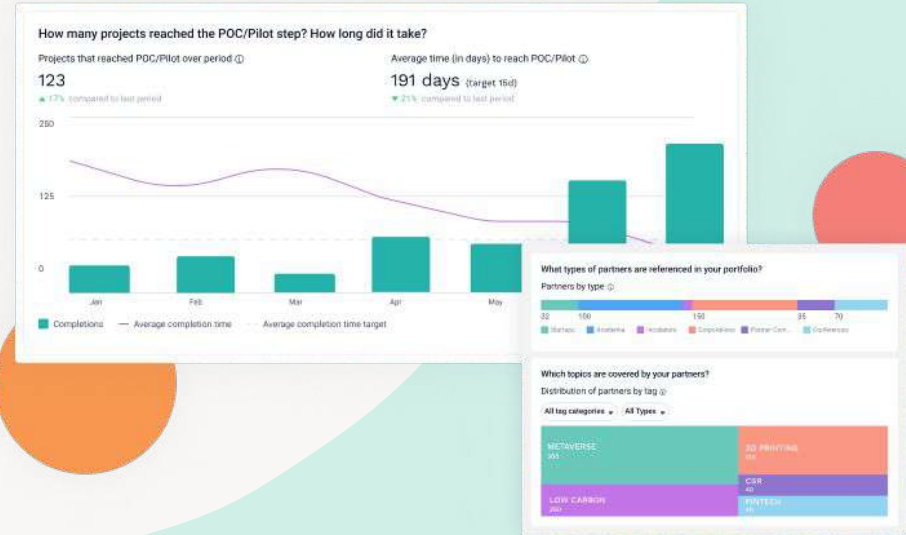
How many projects reached the POC/Pilot step? How long did it take?

Projects that reached POC/Pilot over period ⓘ

123

▲ 17% compared to last period

Average time (in days) to reach POC/Pilot ⓘ

191 days (target 15d)

▼ 21% compared to last period

250

125

0

Jan

Feb

Mar

Apr

May

Completions — Average completion time — Average completion time target

What types of partners are referenced in your portfolio?

Partners by type ⓘ

32 100 150 35 70

Startups Academia Incubators Corporations Partner Com... Conferences

Which topics are covered by your partners?

Distribution of partners by tag ⓘ

All tag categories ▾ All Types ▾

METAVERSE
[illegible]

3D PRINTING
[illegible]

CSR
40

LOW CARBON
260

FINTECH
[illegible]